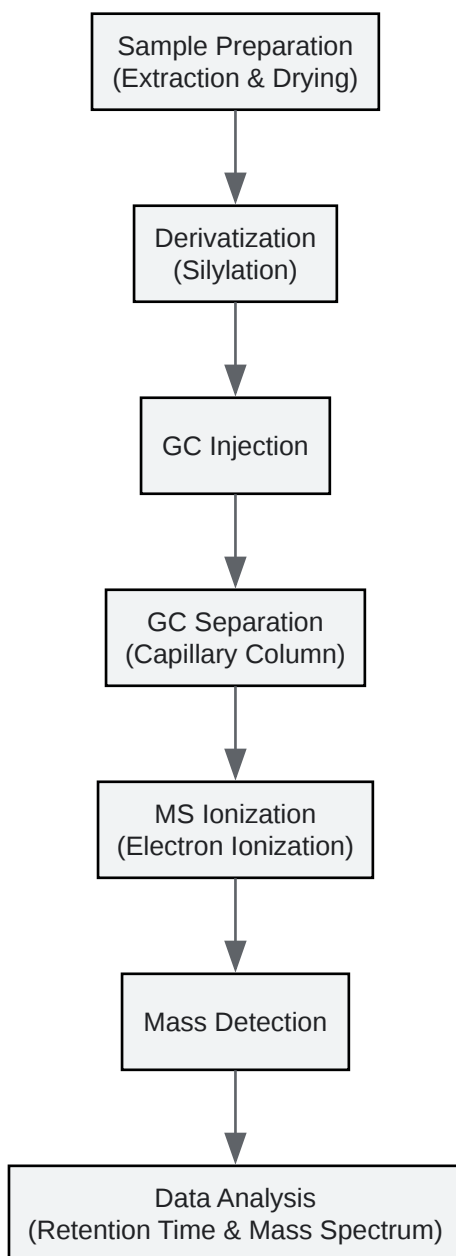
Sample Preparation
(Extraction & Drying)

Derivatization
(Silylation)

GC Injection

GC Separation
(Capillary Column)

MS Ionization
(Electron Ionization)

Mass Detection

Data Analysis
(Retention Time & Mass Spectrum)